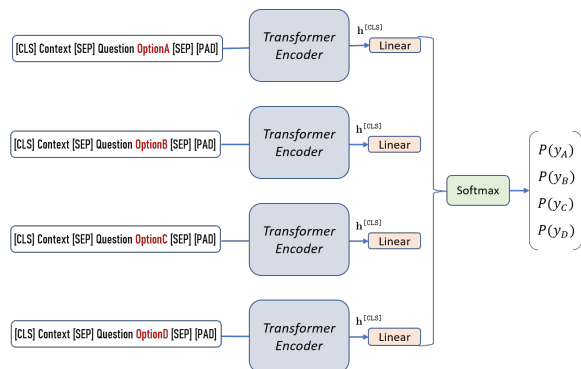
[CLS] Context [SEP] Question OptionA [SEP] [PAD]

Transformer Encoder

$\mathbf{h}^{[CLS]}$

Linear

[CLS] Context [SEP] Question OptionB [SEP] [PAD]

Transformer Encoder

$\mathbf{h}^{[CLS]}$

Linear

[CLS] Context [SEP] Question OptionC [SEP] [PAD]

Transformer Encoder

$\mathbf{h}^{[CLS]}$

Linear

[CLS] Context [SEP] Question OptionD [SEP] [PAD]

Transformer Encoder

$\mathbf{h}^{[CLS]}$

Linear

Softmax

$P(y_A)$
$P(y_B)$
$P(y_C)$
$P(y_D)$